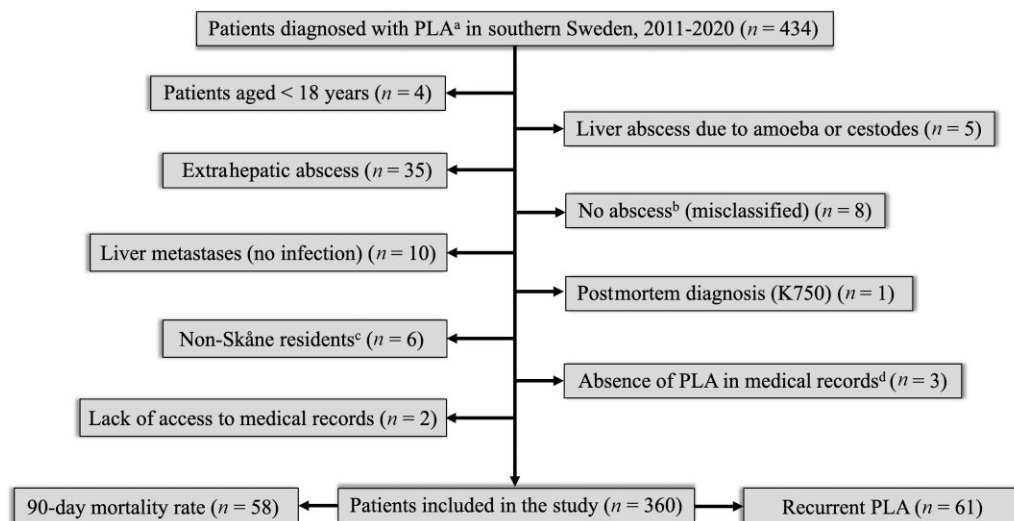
Patients diagnosed with PLA$^{a}$ in southern Sweden, 2011-2020 ($n = 434$)

Patients aged < 18 years ($n = 4$)

Liver abscess due to amoeba or cestodes ($n = 5$)

Extrahepatic abscess ($n = 35$)

No abscess$^{b}$ (misclassified) ($n = 8$)

Liver metastases (no infection) ($n = 10$)

Postmortem diagnosis (K750) ($n = 1$)

Non-Skåne residents$^{c}$ ($n = 6$)

Absence of PLA in medical records$^{d}$ ($n = 3$)

Lack of access to medical records ($n = 2$)

90-day mortality rate ($n = 58$)

Patients included in the study ($n = 360$)

Recurrent PLA ($n = 61$)